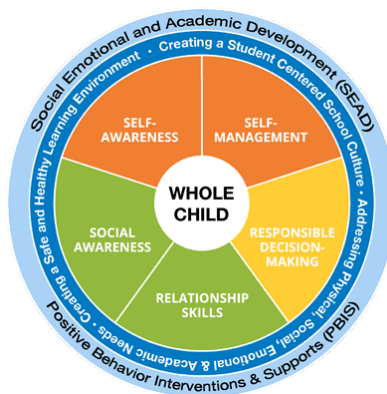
Social Emotional and Academic Development (SEAD)

Creating a Student Centered School Culture • Addressing Physical, Social, Emotional & Academic Needs • Creating a Safe and Healthy Learning Environment •

SELF-AWARENESS

SELF-MANAGEMENT

RESPONSIBLE DECISION-MAKING

RELATIONSHIP SKILLS

SOCIAL AWARENESS

WHOLE CHILD

Positive Behavior Interventions & Supports (PBIS)